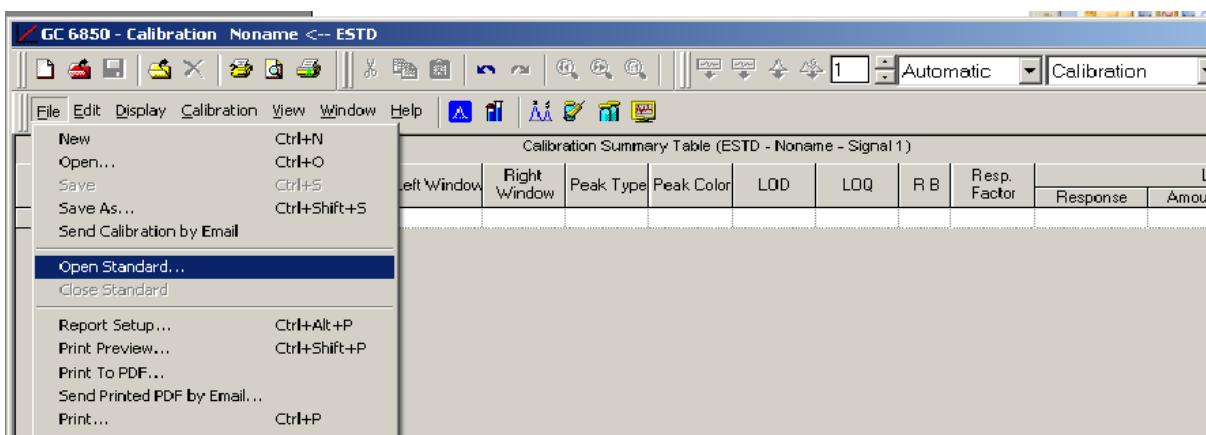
GC 6850 - Calibration Noname <-- ESTD

1 Automatic Calibration

File Edit Display Calibration View Window Help

New Ctrl+N
Open... Ctrl+O
Save Ctrl+S
Save As... Ctrl+Shift+S
Send Calibration by Email
Open Standard...
Close Standard
Report Setup... Ctrl+Alt+P
Print Preview... Ctrl+Shift+P
Print To PDF...
Send Printed PDF by Email...
Print... Ctrl+P

Calibration Summary Table (ESTD - Noname - Signal 1)

| Left Window | Right Window | Peak Type | Peak Color | LOD | LOQ | R B | Resp. Factor | Response | Amou |
|---|---|---|---|---|---|---|---|---|---|
| | | | | | | | | | |